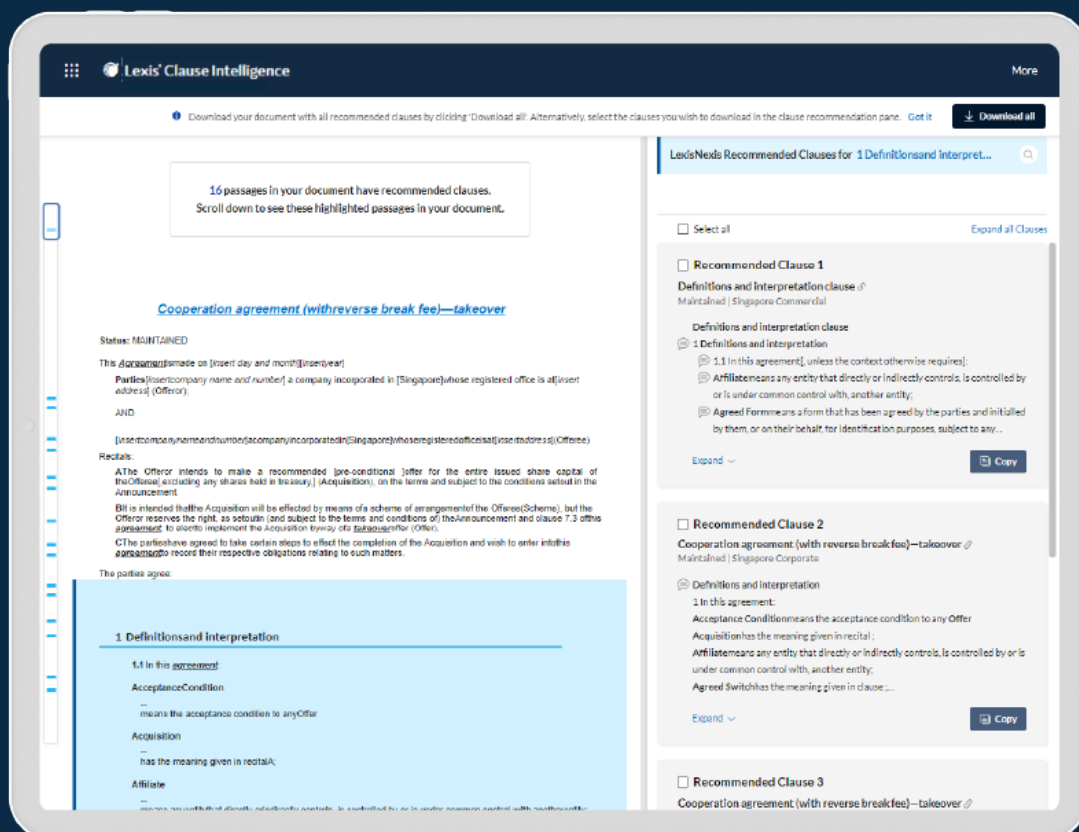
Lexis' Clause Intelligence

More

Download your document with all recommended clauses by clicking 'Download all'. Alternatively, select the clauses you wish to download in the clause recommendation pane. Got it

Download all

16 passages in your document have recommended clauses. Scroll down to see these highlighted passages in your document.

Cooperation agreement (withreverse break fee)—takeover

Status: MAINTAINED

This Agreementismade on [insert day and month][insertyear]

Parties[insertcompany name and number] a company incorporated in [Singapore]whose registered office is at[insert address] (Offeror);

AND

[insertcompanynameandnumber]acompanyincorporatedin[Singapore]whoseregisteredofficeisat[insertaddress](Offeree)

Recitals:

AThe Offeror intends to make a recommended [pre-conditional ]offer for the entire issued share capital of theOfferee[ excluding any shares held in treasury,] (Acquisition), on the terms and subject to the conditions setout in the Announcement.

BIt is intended thatthe Acquisition will be effected by means ofa scheme of arrangementof the Offeree(Scheme), but the Offeror reserves the right, as setoutin (and subject to the terms and conditions of) theAnnouncement and clause 7.3 ofthis agreement, to electto implement the Acquisition byway ofa takeoveroffer (Offer).

CThe partieshave agreed to take certain steps to effect the completion of the Acquisition and wish to enter intothis agreementto record their respective obligations relating to such matters.

The parties agree:

1 Definitionsand interpretation

1.1 In this agreement:

AcceptanceCondition

means the acceptance condition to anyOffer

Acquisition

has the meaning given in recitalA;

Affiliate

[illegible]

LexisNexis Recommended Clauses for 1 Definitionsand interpret...

Select all

Expand all Clauses

Recommended Clause 1

Definitions and interpretation clause

Maintained | Singapore Commercial

Definitions and interpretation clause

1 Definitions and interpretation

1.1 In this agreement[, unless the context otherwise requires]:

Affiliatemeans any entity that directly or indirectly controls, is controlled by or is under common control with, another entity;

Agreed Formmeans a form that has been agreed by the parties and initialled by them, or on their behalf, for identification purposes, subject to any...

Expand

Copy

Recommended Clause 2

Cooperation agreement (with reverse breakfee)—takeover

Maintained | Singapore Corporate

Definitions and interpretation

1 In this agreement:

Acceptance Conditionmeans the acceptance condition to any Offer

Acquisitionhas the meaning given in recital ;

Affiliatemeans any entity that directly or indirectly controls, is controlled by or is under common control with, another entity;

Agreed Switchhas the meaning given in clause ;...

Expand

Copy

Recommended Clause 3

Cooperation agreement (with reverse breakfee)—takeover